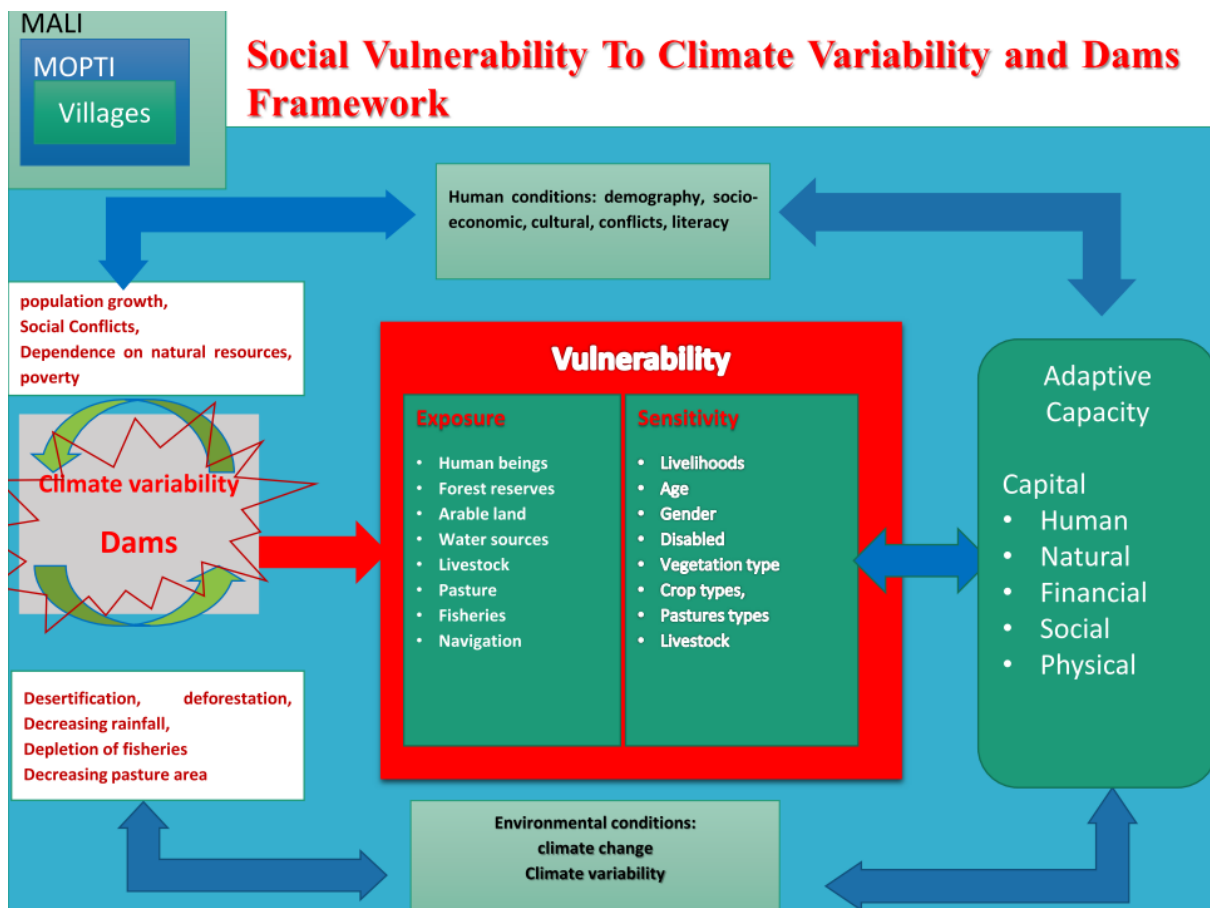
MALI

MOPTI

Villages

Social Vulnerability To Climate Variability and Dams Framework

Human conditions: demography, socio-economic, cultural, conflicts, literacy

population growth,
Social Conflicts,
Dependence on natural resources, poverty

Climate variability

Dams

Vulnerability

Exposure

- Human beings
- Forest reserves
- Arable land
- Water sources
- Livestock
- Pasture
- Fisheries
- Navigation

Sensitivity

- Livelihoods
- Age
- Gender
- Disabled
- Vegetation type
- Crop types,
- Pastures types
- Livestock

Adaptive Capacity

Capital
- Human
- Natural
- Financial
- Social
- Physical

Desertification, deforestation,
Decreasing rainfall,
Depletion of fisheries
Decreasing pasture area

Environmental conditions:
climate change
Climate variability